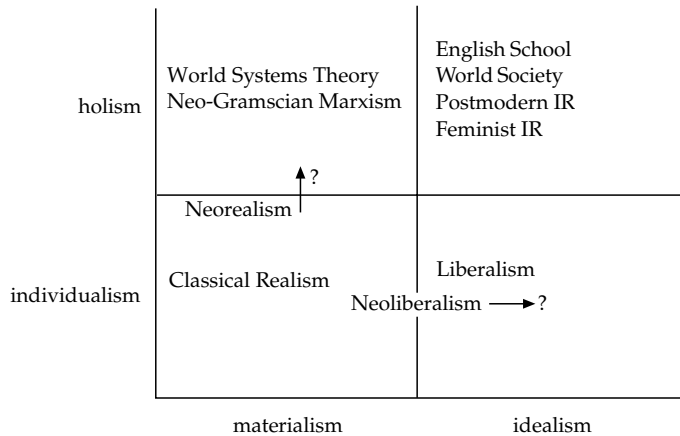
holism

World Systems Theory
Neo-Gramscian Marxism

English School
World Society
Postmodern IR
Feminist IR

?

Neorealism

individualism

Classical Realism

Liberalism

Neoliberalism → ?

materialism

idealism